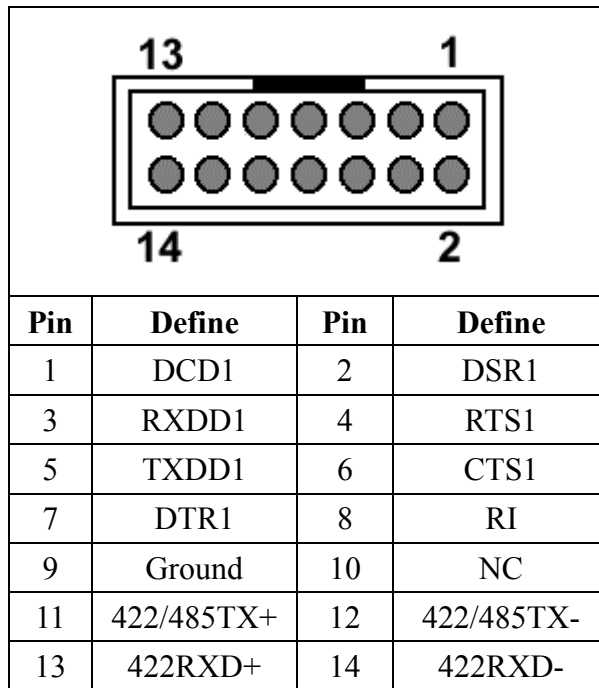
13 1
14 2

| Pin | Define | Pin | Define |
|---|---|---|---|
| 1 | DCD1 | 2 | DSR1 |
| 3 | RXDD1 | 4 | RTS1 |
| 5 | TXDD1 | 6 | CTS1 |
| 7 | DTR1 | 8 | RI |
| 9 | Ground | 10 | NC |
| 11 | 422/485TX+ | 12 | 422/485TX- |
| 13 | 422RXD+ | 14 | 422RXD- |